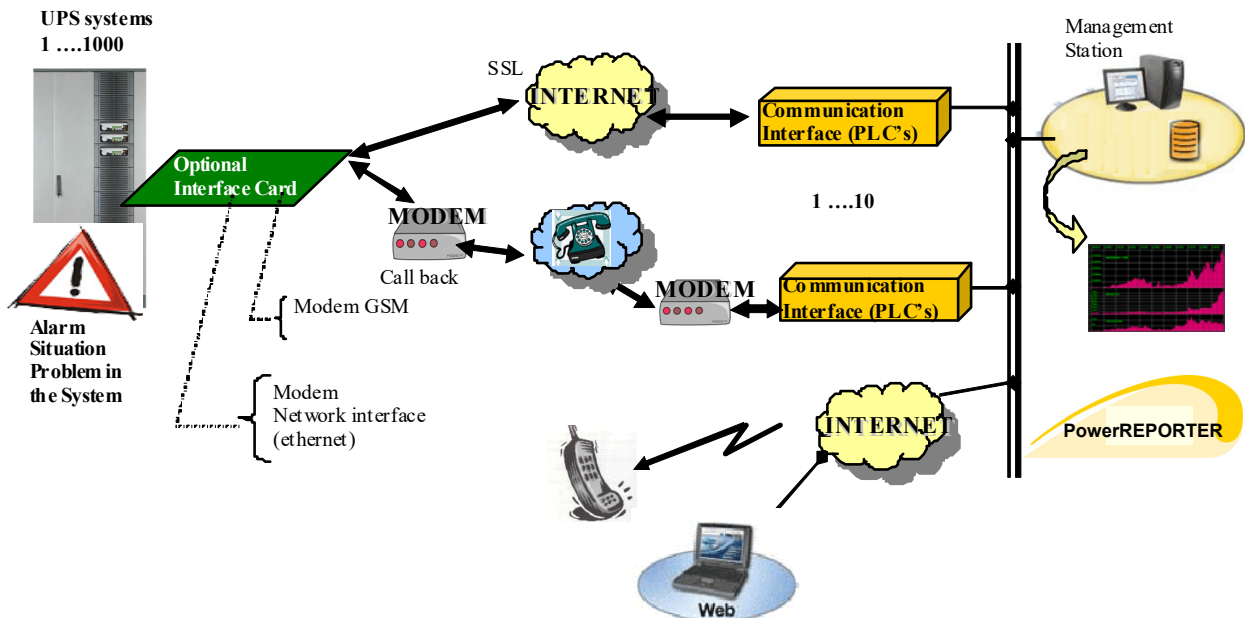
UPS systems
1 ….1000

Alarm Situation Problem in the System

Optional Interface Card

Modem GSM

Modem
Network interface (ethernet)

SSL

INTERNET

Communication Interface (PLC's)

MODEM

Call back

1 ….10

MODEM

Communication Interface (PLC's)

Management Station

INTERNET

PowerREPORTER

Web